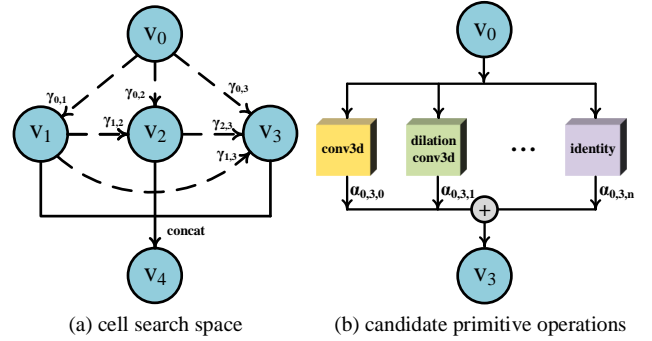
$V_0$

$\gamma_{0,1}$ $\gamma_{0,2}$ $\gamma_{0,3}$

$V_1$ $\gamma_{1,2}$ $V_2$ $\gamma_{2,3}$ $V_3$

$\gamma_{1,3}$

concat

$V_4$

(a) cell search space

$V_0$

conv3d

dilation conv3d

...

identity

$\alpha_{0,3,0}$ $\alpha_{0,3,1}$ $\alpha_{0,3,n}$

+

$V_3$

(b) candidate primitive operations